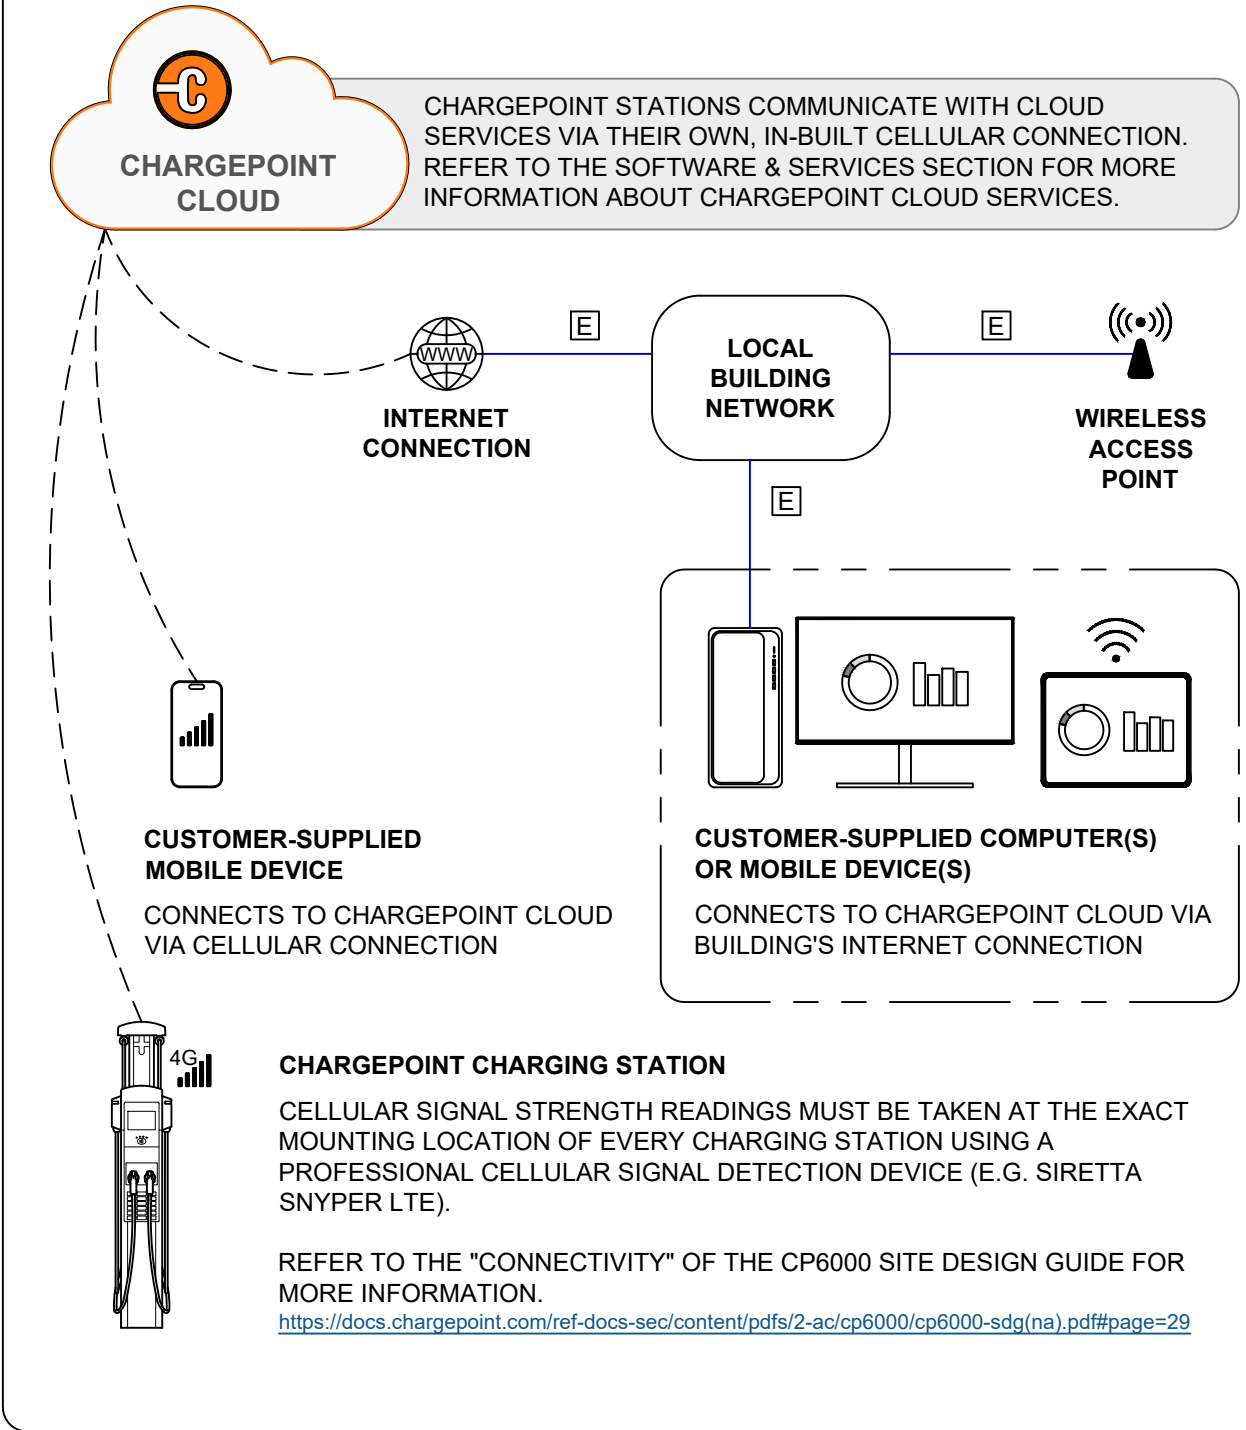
CHARGEPOINT CLOUD

CHARGEPOINT STATIONS COMMUNICATE WITH CLOUD SERVICES VIA THEIR OWN, IN-BUILT CELLULAR CONNECTION. REFER TO THE SOFTWARE & SERVICES SECTION FOR MORE INFORMATION ABOUT CHARGEPOINT CLOUD SERVICES.

WWW

E

LOCAL BUILDING NETWORK

E

INTERNET CONNECTION

WIRELESS ACCESS POINT

E

CUSTOMER-SUPPLIED MOBILE DEVICE

CONNECTS TO CHARGEPOINT CLOUD VIA CELLULAR CONNECTION

CUSTOMER-SUPPLIED COMPUTER(S) OR MOBILE DEVICE(S)

CONNECTS TO CHARGEPOINT CLOUD VIA BUILDING'S INTERNET CONNECTION

4G

CHARGEPOINT CHARGING STATION

CELLULAR SIGNAL STRENGTH READINGS MUST BE TAKEN AT THE EXACT MOUNTING LOCATION OF EVERY CHARGING STATION USING A PROFESSIONAL CELLULAR SIGNAL DETECTION DEVICE (E.G. SIRETTA SNYPER LTE).

REFER TO THE "CONNECTIVITY" OF THE CP6000 SITE DESIGN GUIDE FOR MORE INFORMATION.
https://docs.chargepoint.com/ref-docs-sec/content/pdfs/2-ac/cp6000/cp6000-sdg(na).pdf#page=29